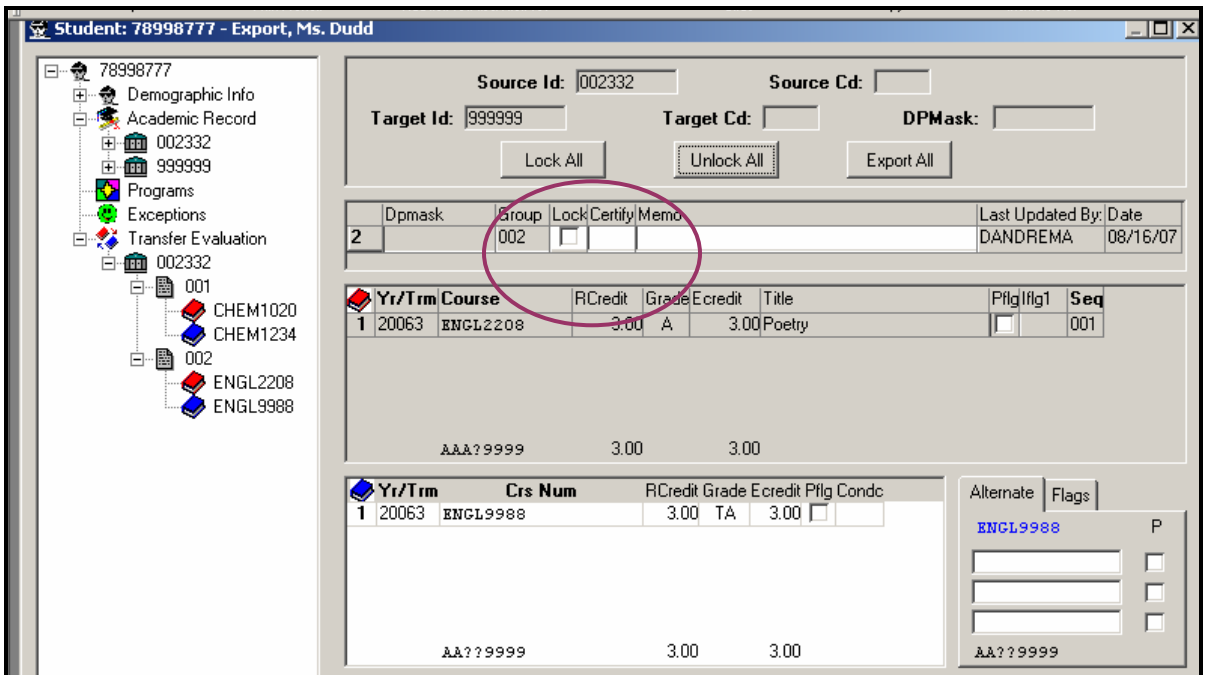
Student: 78998777 - Export, Ms. Dudd

78998777
Demographic Info
Academic Record
002332
999999
Programs
Exceptions
Transfer Evaluation
002332
001
CHEM1020
CHEM1234
002
ENGL2208
ENGL9988

Source Id: 002332
Source Cd:
Target Id: 999999
Target Cd:
DPMask:
Lock All
Unlock All
Export All

| | Dpmask | Group | Lock | Certify | Memo | Last Updated By: | Date |
|---|---|---|---|---|---|---|---|
| 2 | | 002 | | | | DANDREMA | 08/16/07 |

| | Yr/Trm | Course | RCredit | Grade | Ecredit | Title | Pflg | Iflg1 | Seq |
|---|---|---|---|---|---|---|---|---|---|
| 1 | 20063 | ENGL2208 | 3.00 | A | 3.00 | Poetry | | | 001 |

AAA?9999 3.00 3.00

| | Yr/Trm | Crs Num | RCredit | Grade | Ecredit | Pflg | Condc |
|---|---|---|---|---|---|---|---|
| 1 | 20063 | ENGL9988 | 3.00 | TA | 3.00 | | |

AA??9999 3.00 3.00

Alternate
Flags
ENGL9988
P
AA??9999